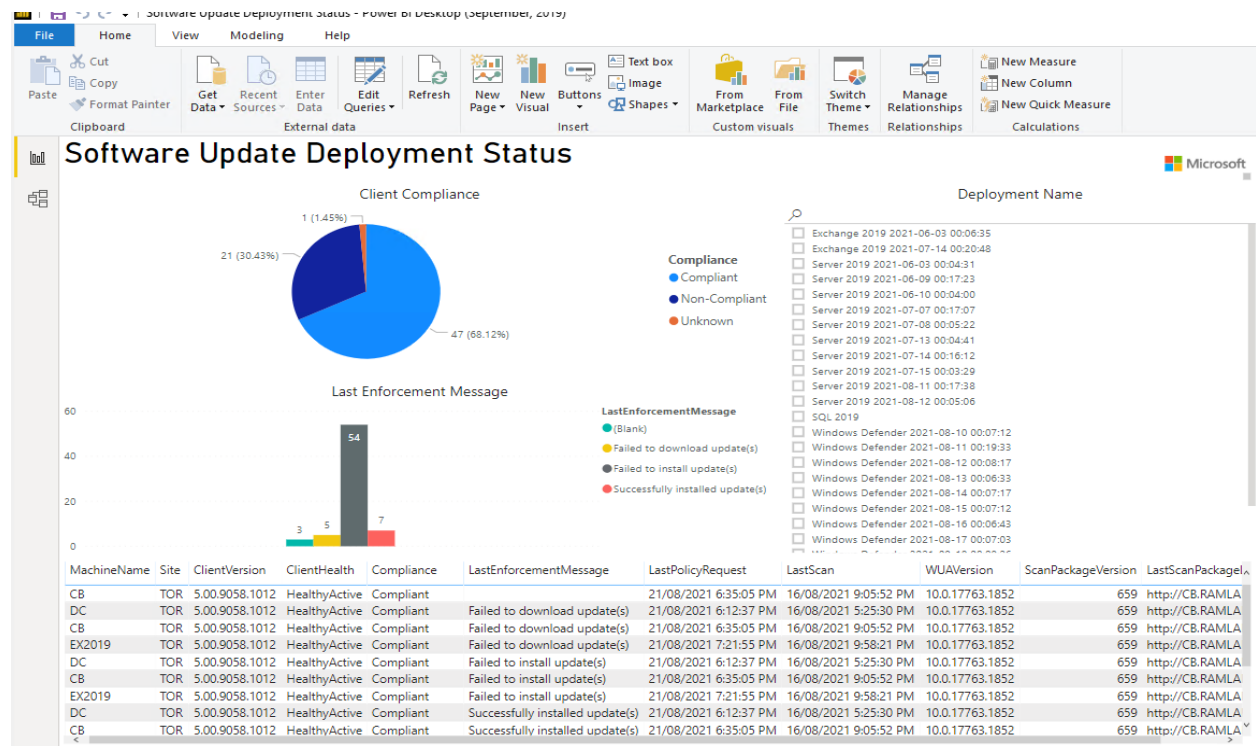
Software Update Deployment Status - Power BI Desktop (September, 2019)

File Home View Modeling Help

Paste Cut Copy Format Painter Clipboard
Get Data Recent Sources Enter Data Edit Queries Refresh External data
New Page New Visual Buttons Text box Image Shapes Insert
From Marketplace From File Custom visuals
Switch Theme Themes
Manage Relationships Relationships
New Measure New Column New Quick Measure Calculations

Software Update Deployment Status

Microsoft

Client Compliance

1 (1.45%)
21 (30.43%)
47 (68.12%)

Compliance
Compliant
Non-Compliant
Unknown

Deployment Name

Exchange 2019 2021-06-03 00:06:35
Exchange 2019 2021-07-14 00:20:48
Server 2019 2021-06-03 00:04:31
Server 2019 2021-06-09 00:17:23
Server 2019 2021-06-10 00:04:00
Server 2019 2021-07-07 00:17:07
Server 2019 2021-07-08 00:05:22
Server 2019 2021-07-13 00:04:41
Server 2019 2021-07-14 00:16:12
Server 2019 2021-07-15 00:03:29
Server 2019 2021-08-11 00:17:38
Server 2019 2021-08-12 00:05:06
SQL 2019
Windows Defender 2021-08-10 00:07:12
Windows Defender 2021-08-11 00:19:33
Windows Defender 2021-08-12 00:08:17
Windows Defender 2021-08-13 00:06:33
Windows Defender 2021-08-14 00:07:17
Windows Defender 2021-08-15 00:07:12
Windows Defender 2021-08-16 00:06:43
Windows Defender 2021-08-17 00:07:03
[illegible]

Last Enforcement Message

60
40
20
0
3
5
54
7

LastEnforcementMessage
(Blank)
Failed to download update(s)
Failed to install update(s)
Successfully installed update(s)

| MachineName | Site | ClientVersion | ClientHealth | Compliance | LastEnforcementMessage | LastPolicyRequest | LastScan | WUAVersion | ScanPackageVersion | LastScanPackageL |
|---|---|---|---|---|---|---|---|---|---|---|
| CB | TOR | 5.00.9058.1012 | HealthyActive | Compliant | | 21/08/2021 6:35:05 PM | 16/08/2021 9:05:52 PM | 10.0.17763.1852 | 659 | http://CB.RAMLA |
| DC | TOR | 5.00.9058.1012 | HealthyActive | Compliant | Failed to download update(s) | 21/08/2021 6:12:37 PM | 16/08/2021 5:25:30 PM | 10.0.17763.1852 | 659 | http://CB.RAMLA |
| CB | TOR | 5.00.9058.1012 | HealthyActive | Compliant | Failed to download update(s) | 21/08/2021 6:35:05 PM | 16/08/2021 9:05:52 PM | 10.0.17763.1852 | 659 | http://CB.RAMLA |
| EX2019 | TOR | 5.00.9058.1012 | HealthyActive | Compliant | Failed to download update(s) | 21/08/2021 7:21:55 PM | 16/08/2021 9:58:21 PM | 10.0.17763.1852 | 659 | http://CB.RAMLA |
| DC | TOR | 5.00.9058.1012 | HealthyActive | Compliant | Failed to install update(s) | 21/08/2021 6:12:37 PM | 16/08/2021 5:25:30 PM | 10.0.17763.1852 | 659 | http://CB.RAMLA |
| CB | TOR | 5.00.9058.1012 | HealthyActive | Compliant | Failed to install update(s) | 21/08/2021 6:35:05 PM | 16/08/2021 9:05:52 PM | 10.0.17763.1852 | 659 | http://CB.RAMLA |
| EX2019 | TOR | 5.00.9058.1012 | HealthyActive | Compliant | Failed to install update(s) | 21/08/2021 7:21:55 PM | 16/08/2021 9:58:21 PM | 10.0.17763.1852 | 659 | http://CB.RAMLA |
| DC | TOR | 5.00.9058.1012 | HealthyActive | Compliant | Successfully installed update(s) | 21/08/2021 6:12:37 PM | 16/08/2021 5:25:30 PM | 10.0.17763.1852 | 659 | http://CB.RAMLA |
| CB | TOR | 5.00.9058.1012 | HealthyActive | Compliant | Successfully installed update(s) | 21/08/2021 6:35:05 PM | 16/08/2021 9:05:52 PM | 10.0.17763.1852 | 659 | http://CB.RAMLA |